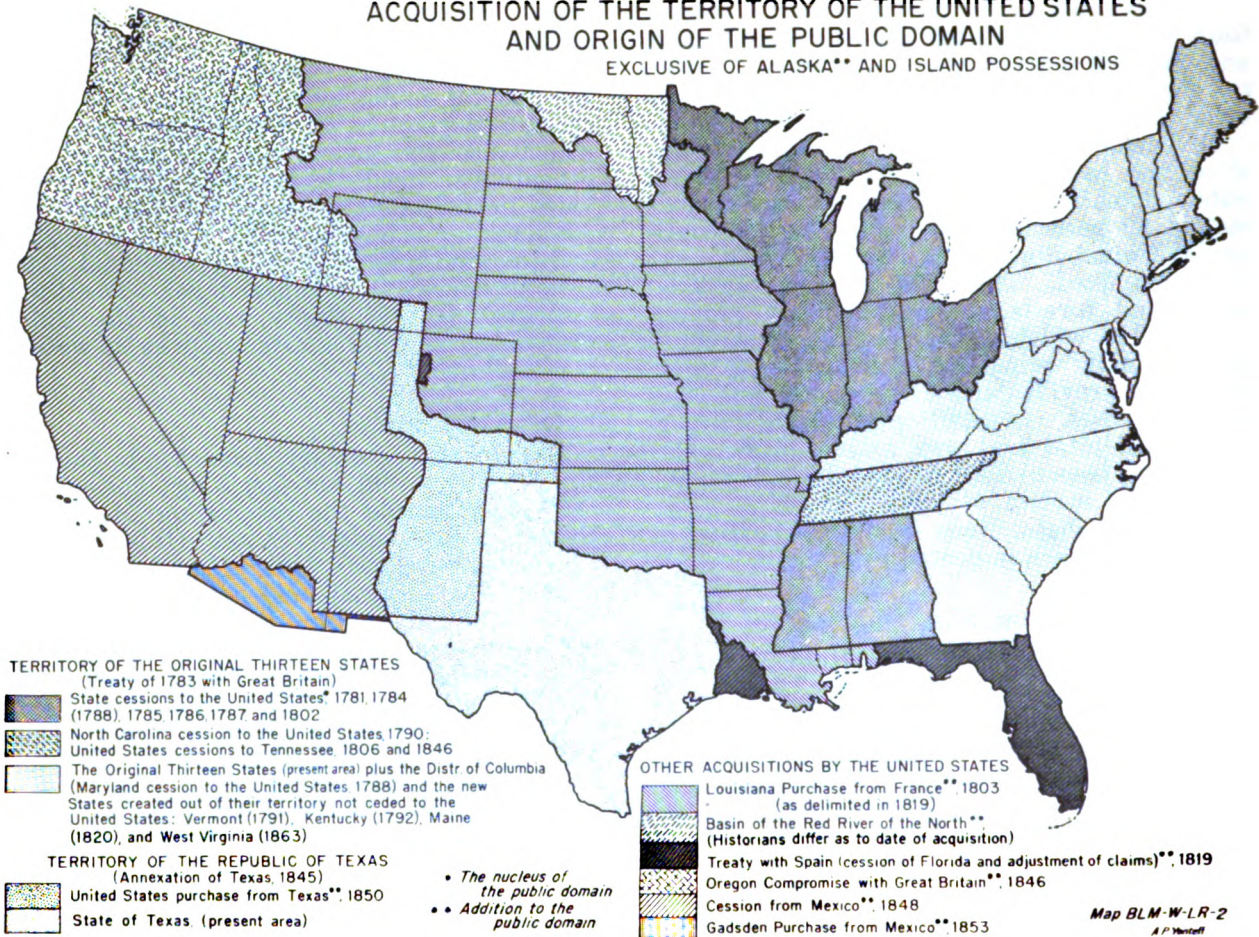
ACQUISITION OF THE TERRITORY OF THE UNITED STATES
AND ORIGIN OF THE PUBLIC DOMAIN
EXCLUSIVE OF ALASKA•• AND ISLAND POSSESSIONS

TERRITORY OF THE ORIGINAL THIRTEEN STATES
(Treaty of 1783 with Great Britain)

State cessions to the United States• 1781, 1784 (1788), 1785, 1786, 1787, and 1802

North Carolina cession to the United States, 1790: United States cessions to Tennessee, 1806 and 1846

The Original Thirteen States (present area) plus the Distr. of Columbia (Maryland cession to the United States, 1788) and the new States created out of their territory not ceded to the United States: Vermont (1791), Kentucky (1792), Maine (1820), and West Virginia (1863)

TERRITORY OF THE REPUBLIC OF TEXAS
(Annexation of Texas, 1845)

United States purchase from Texas••, 1850

State of Texas, (present area)

• The nucleus of the public domain
•• Addition to the public domain

OTHER ACQUISITIONS BY THE UNITED STATES

Louisiana Purchase from France••, 1803 (as delimited in 1819)

Basin of the Red River of the North•• (Historians differ as to date of acquisition)

Treaty with Spain (cession of Florida and adjustment of claims)••, 1819

Oregon Compromise with Great Britain••, 1846

Cession from Mexico••, 1848

Gadsden Purchase from Mexico••, 1853

Map BLM-W-LR-2
A.P. Yentell